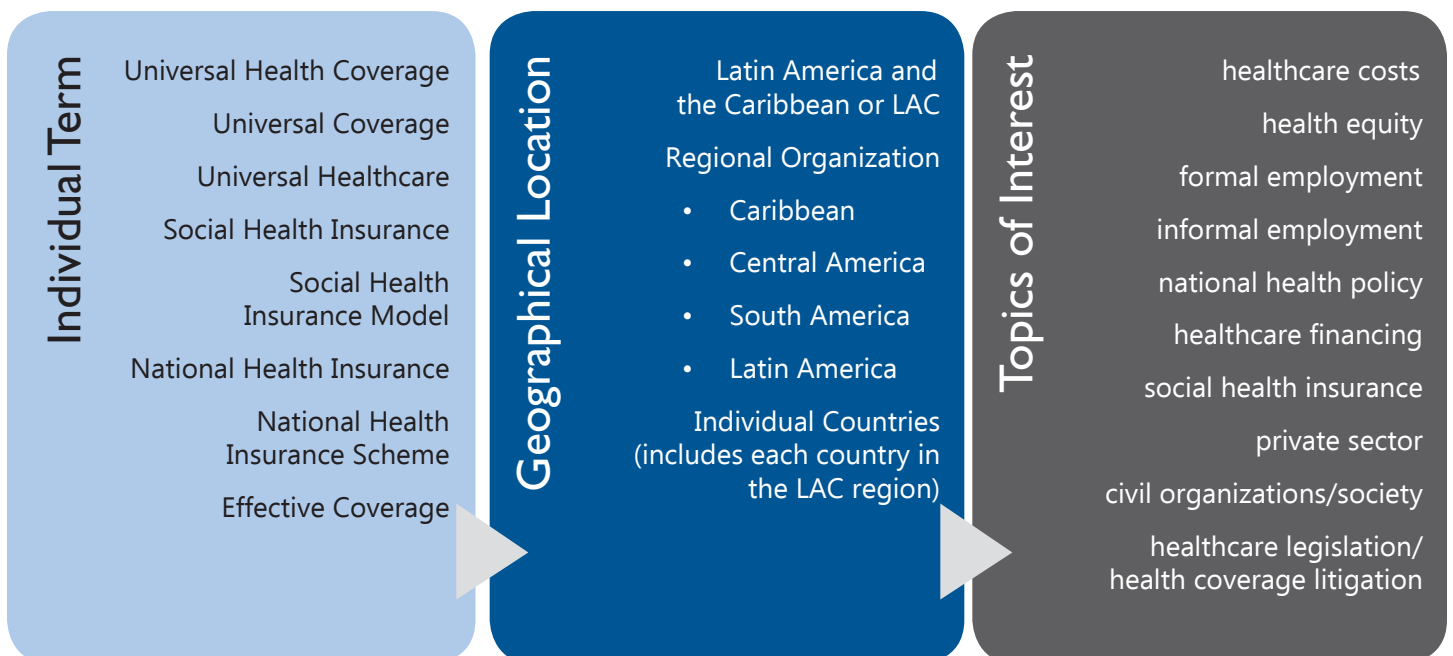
Individual Term

Universal Health Coverage

Universal Coverage

Universal Healthcare

Social Health Insurance

Social Health Insurance Model

National Health Insurance

National Health Insurance Scheme

Effective Coverage

Geographical Location

Latin America and the Caribbean or LAC

Regional Organization

- Caribbean
- Central America
- South America
- Latin America

Individual Countries (includes each country in the LAC region)

Topics of Interest

healthcare costs

health equity

formal employment

informal employment

national health policy

healthcare financing

social health insurance

private sector

civil organizations/society

healthcare legislation/ health coverage litigation